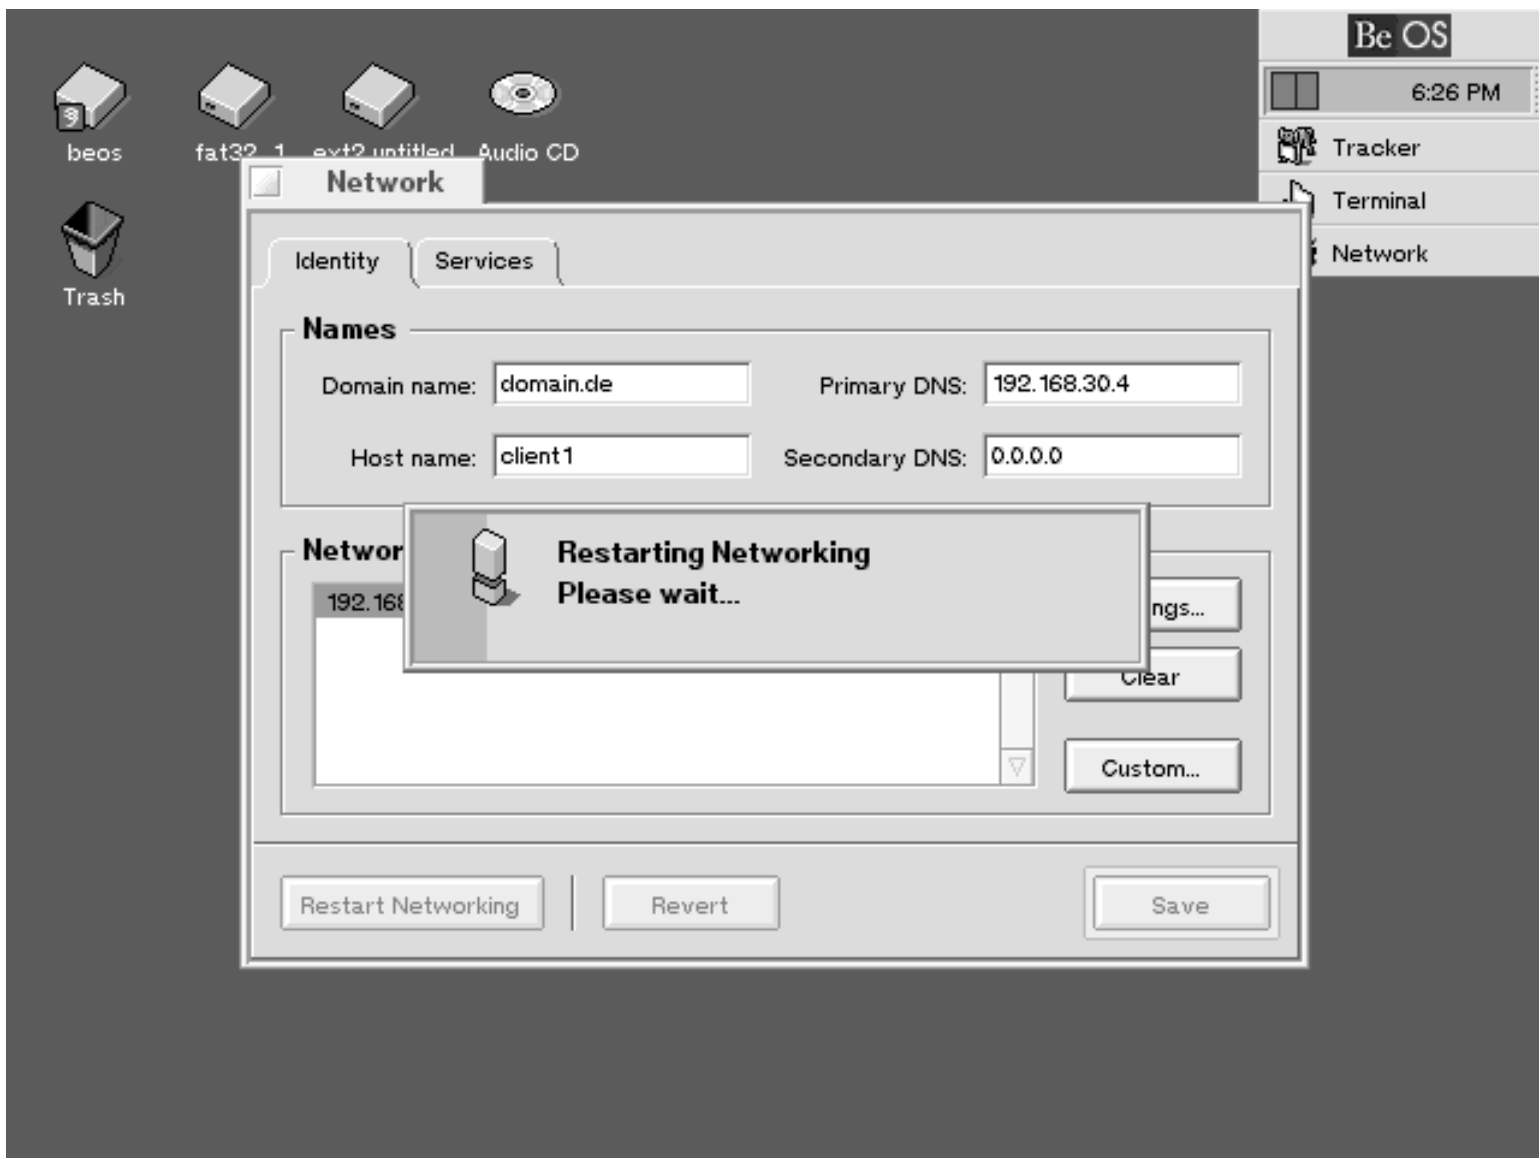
Be OS
6:26 PM
Tracker
Terminal
Network

beos
fat32_1
ext2 untitled
Audio CD
Trash

Network

Identity
Services

Names
Domain name: domain.de
Primary DNS: 192.168.30.4
Host name: client1
Secondary DNS: 0.0.0.0

Networ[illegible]
192.16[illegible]
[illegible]ngs...
Clear
Custom...

Restarting Networking
Please wait...

Restart Networking
Revert
Save